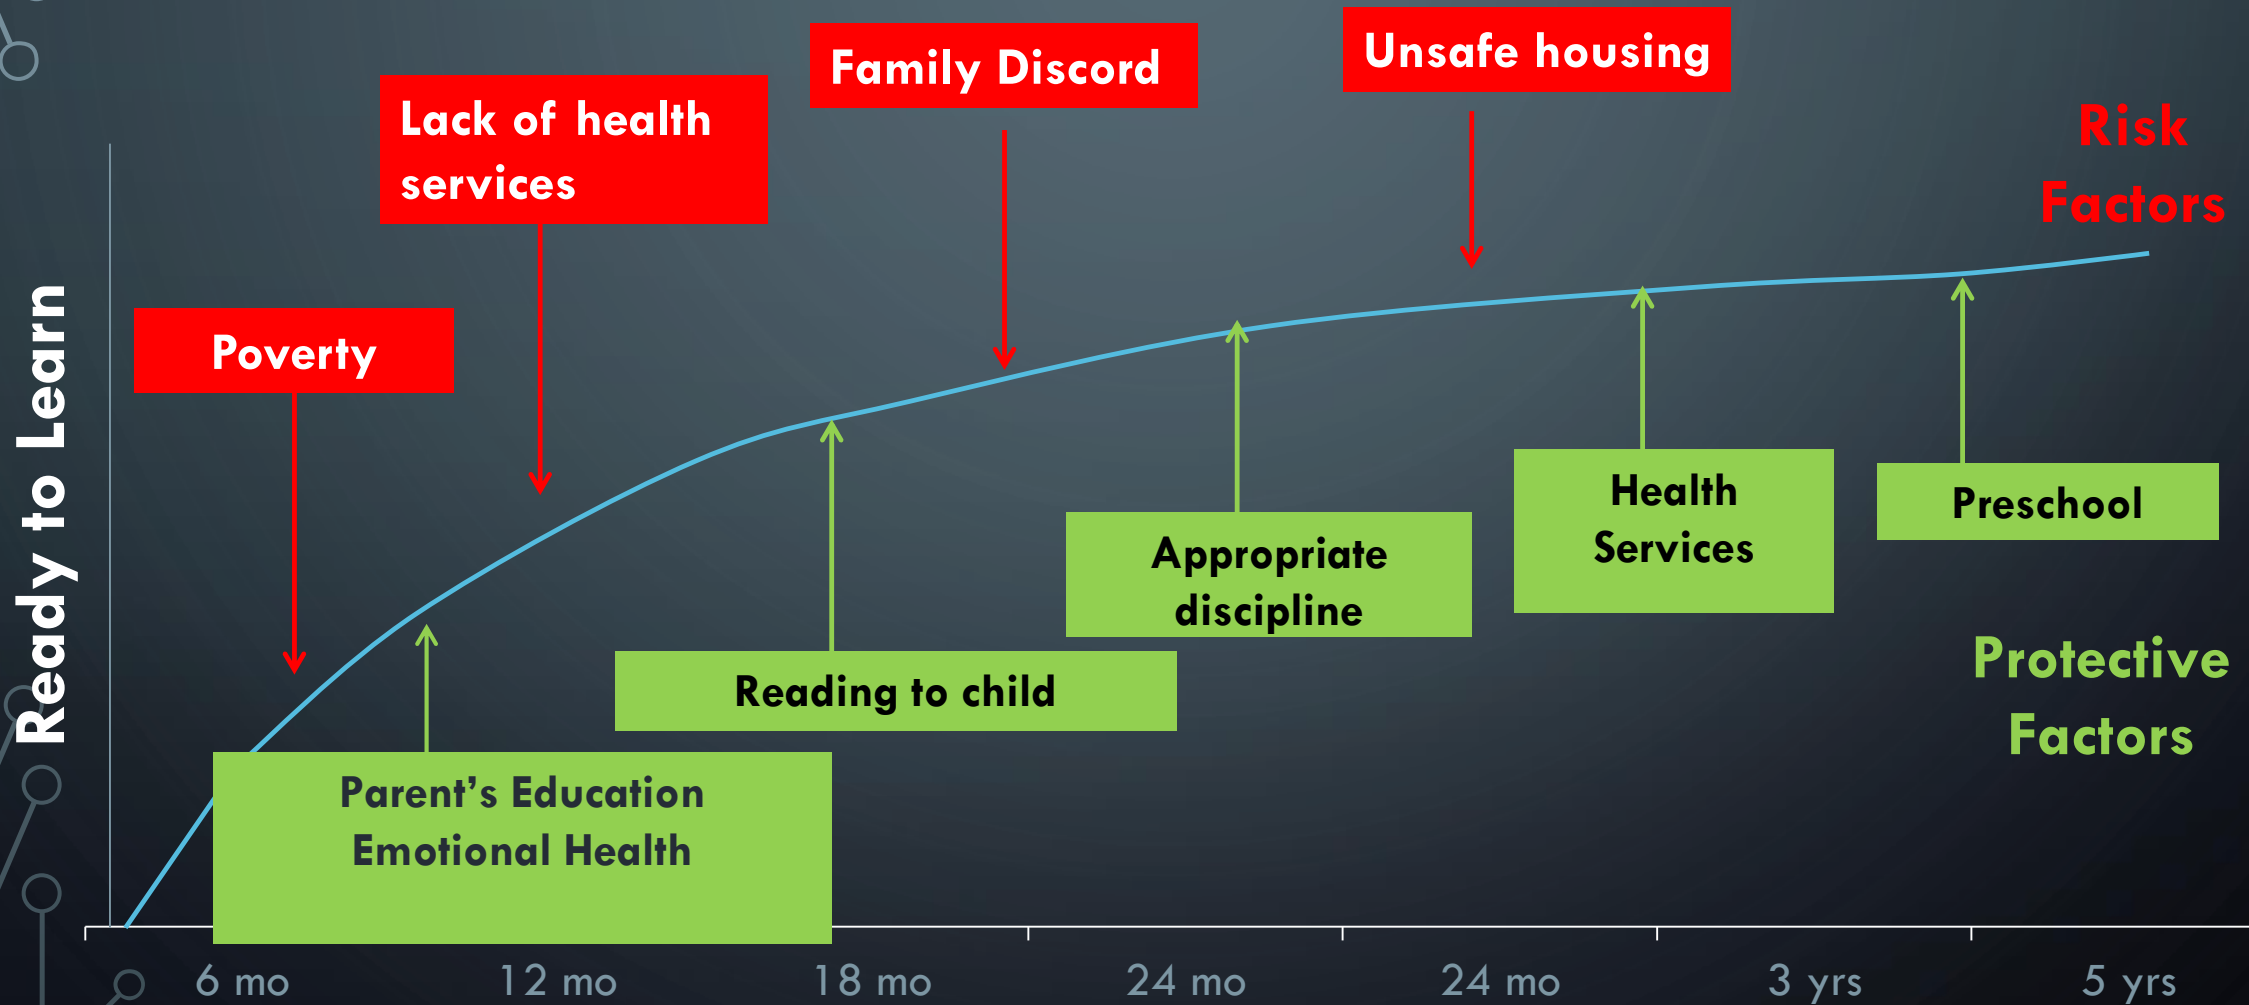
Ready to Learn

Poverty

Lack of health services

Family Discord

Unsafe housing

Risk Factors

Parent's Education
Emotional Health

Reading to child

Appropriate discipline

Health Services

Preschool

Protective Factors

6 mo
12 mo
18 mo
24 mo
24 mo
3 yrs
5 yrs